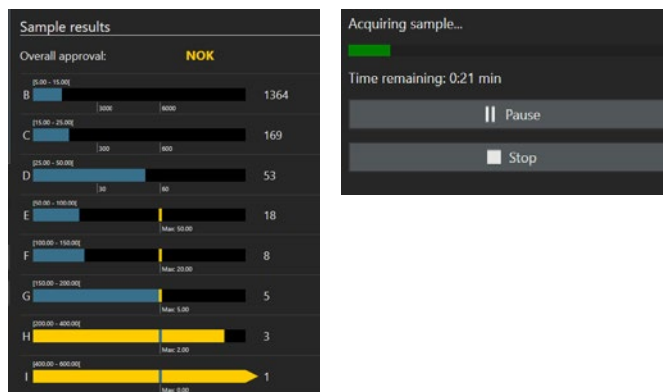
Sample results

Overall approval: NOK

[5.00 - 15.00]
B 1364
3000 6000

[15.00 - 25.00]
C 169
300 600

[25.00 - 50.00]
D 53
30 60

[50.00 - 100.00]
E 18
Max: 50.00

[100.00 - 150.00]
F 8
Max: 20.00

[150.00 - 200.00]
G 5
Max: 5.00

[200.00 - 400.00]
H 3
Max: 2.00

[400.00 - 600.00]
I 1
Max: 0.00

Acquiring sample...

Time remaining: 0:21 min

Pause

Stop